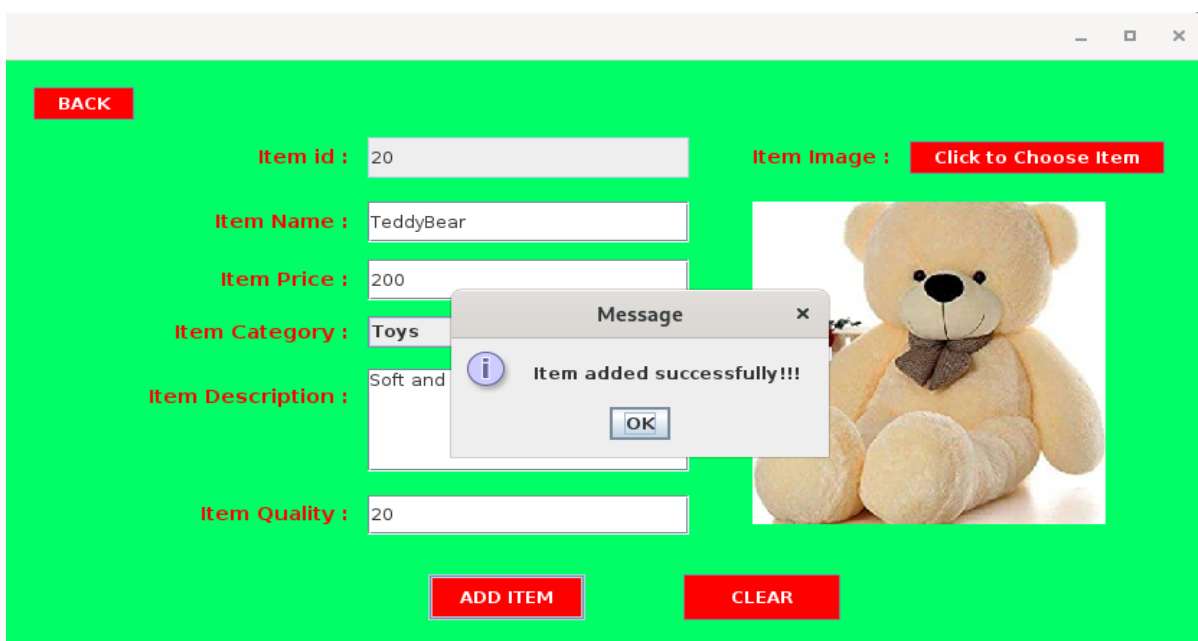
BACK

Item id : 20

Item Image : Click to Choose Item

Item Name : TeddyBear

Item Price : 200

Item Category : Toys

Item Description : Soft and

Item Quality : 20

Message ×

Item added successfully!!!

OK

ADD ITEM

CLEAR